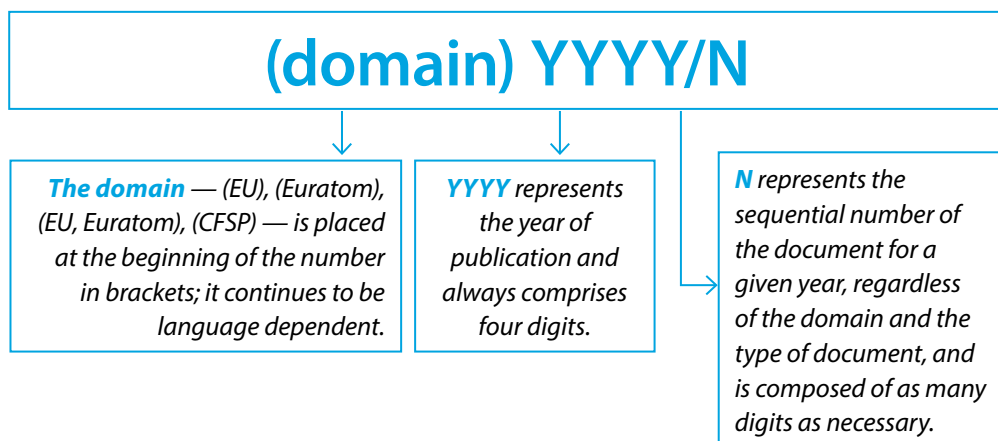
(domain) YYYY/N

The domain — (EU), (Euratom), (EU, Euratom), (CFSP) — is placed at the beginning of the number in brackets; it continues to be language dependent.

YYYY represents the year of publication and always comprises four digits.

N represents the sequential number of the document for a given year, regardless of the domain and the type of document, and is composed of as many digits as necessary.